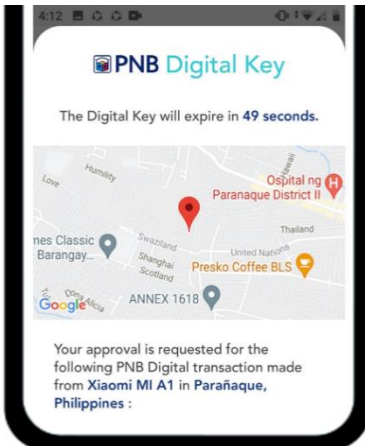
4:12

PNB Digital Key

The Digital Key will expire in 49 seconds.

Love
Humility
Hawaii
Ospital ng Paranaque District II
Thailand
nes Classic Barangay...
Swaziland
United Nations
Shanghai
Scotland
Presko Coffee BLS
Costa Rica
Google
ANNEX 1618

Your approval is requested for the following PNB Digital transaction made from Xiaomi MI A1 in Parañaque, Philippines :